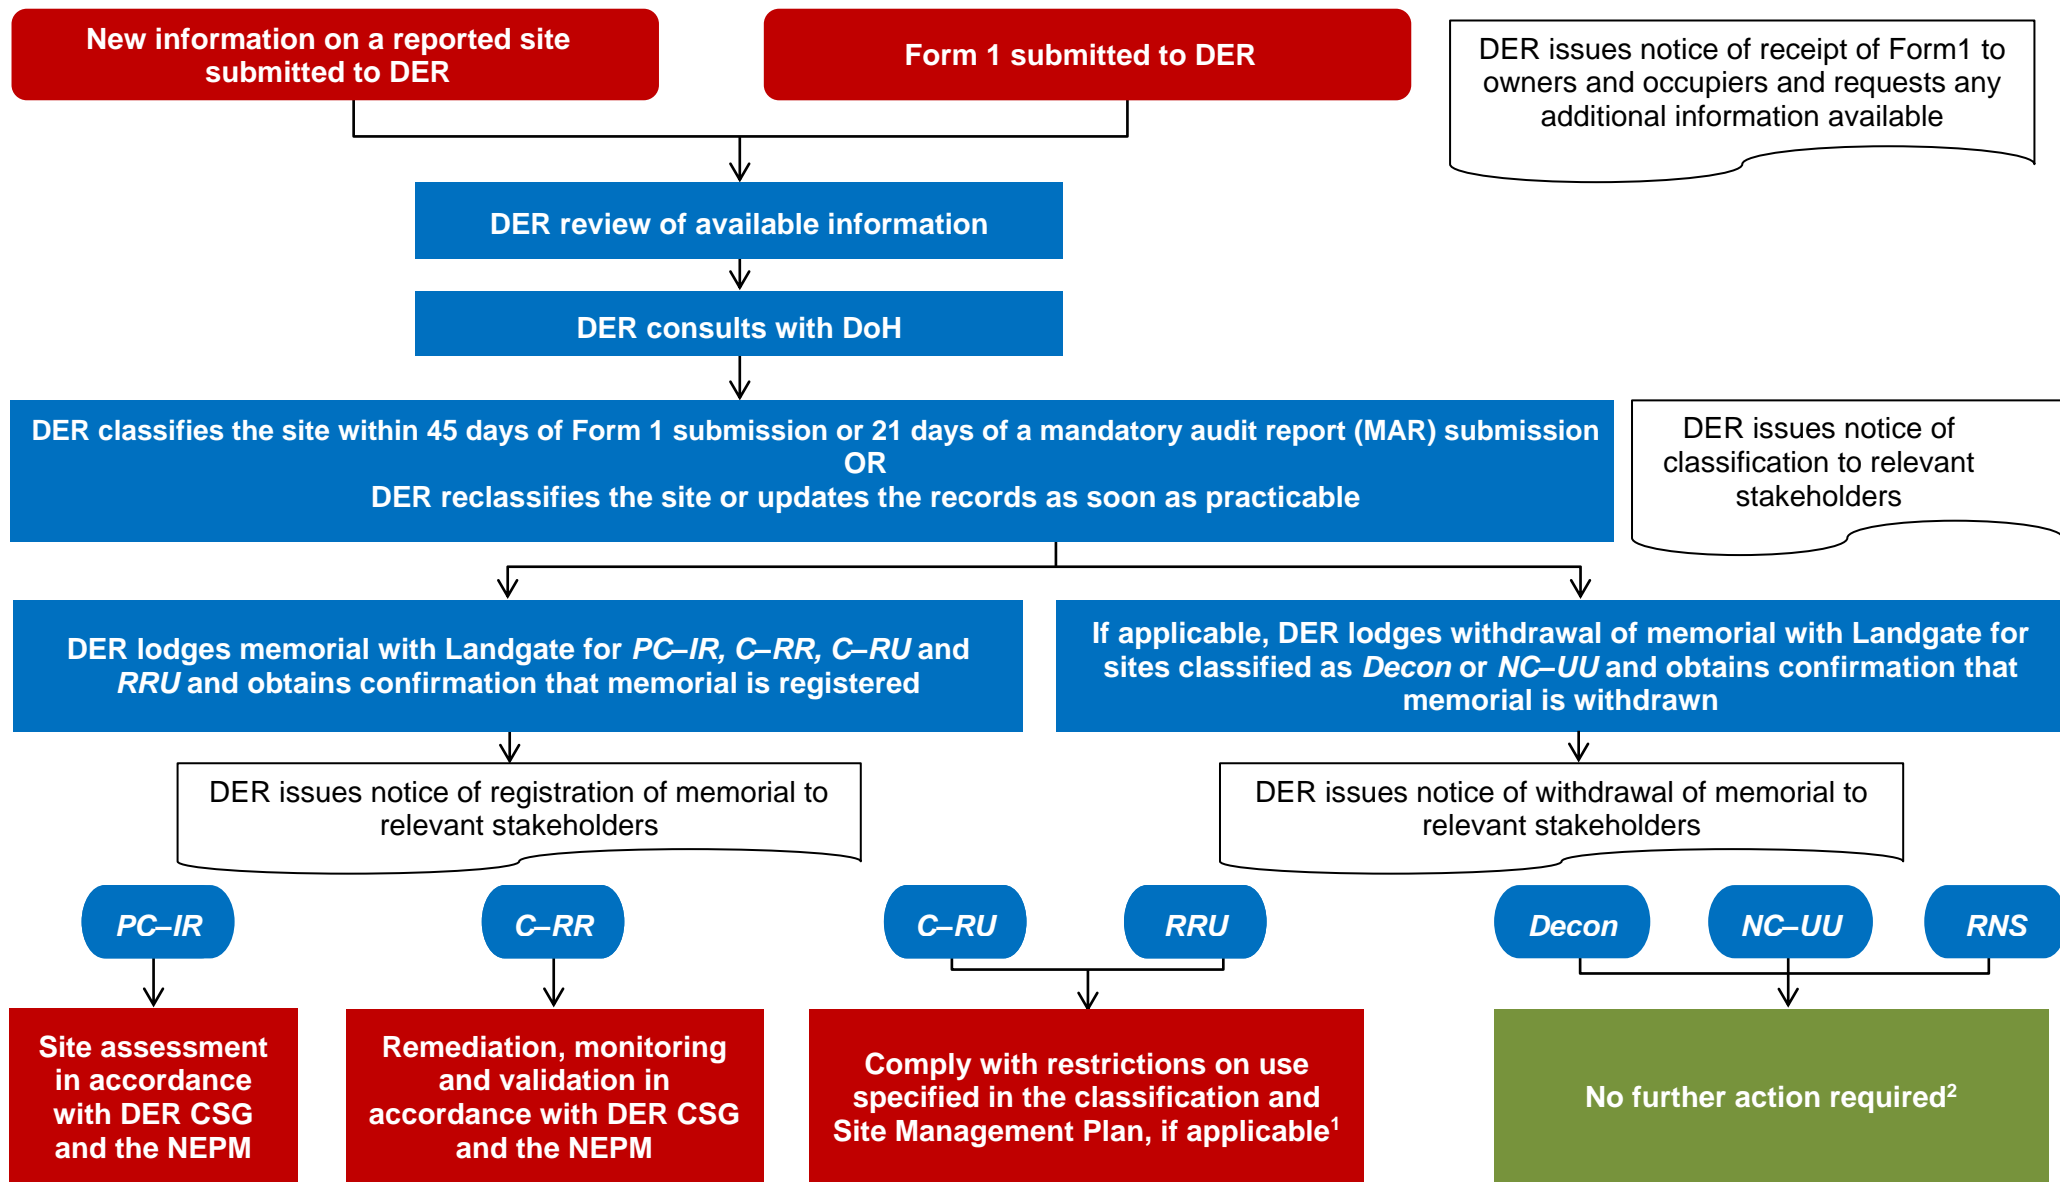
New information on a reported site submitted to DER

Form 1 submitted to DER

DER issues notice of receipt of Form1 to owners and occupiers and requests any additional information available

DER review of available information

DER consults with DoH

DER classifies the site within 45 days of Form 1 submission or 21 days of a mandatory audit report (MAR) submission
OR
DER reclassifies the site or updates the records as soon as practicable

DER issues notice of classification to relevant stakeholders

DER lodges memorial with Landgate for *PC–IR, C–RR, C–RU* and *RRU* and obtains confirmation that memorial is registered

If applicable, DER lodges withdrawal of memorial with Landgate for sites classified as *Decon* or *NC–UU* and obtains confirmation that memorial is withdrawn

DER issues notice of registration of memorial to relevant stakeholders

DER issues notice of withdrawal of memorial to relevant stakeholders

*PC–IR*

*C–RR*

*C–RU*

*RRU*

*Decon*

*NC–UU*

*RNS*

Site assessment in accordance with DER CSG and the NEPM

Remediation, monitoring and validation in accordance with DER CSG and the NEPM

Comply with restrictions on use specified in the classification and Site Management Plan, if applicable$^1$

No further action required$^2$